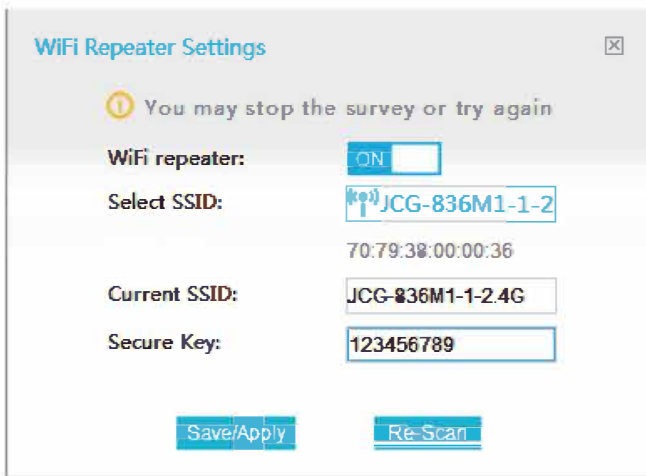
WiFi Repeater Settings

You may stop the survey or try again

WiFi repeater: ON

Select SSID: JCG-836M1-1-2

70:79:38:00:00:36

Current SSID: JCG-836M1-1-2.4G

Secure Key: 123456789

Save/Apply

Re-Scan